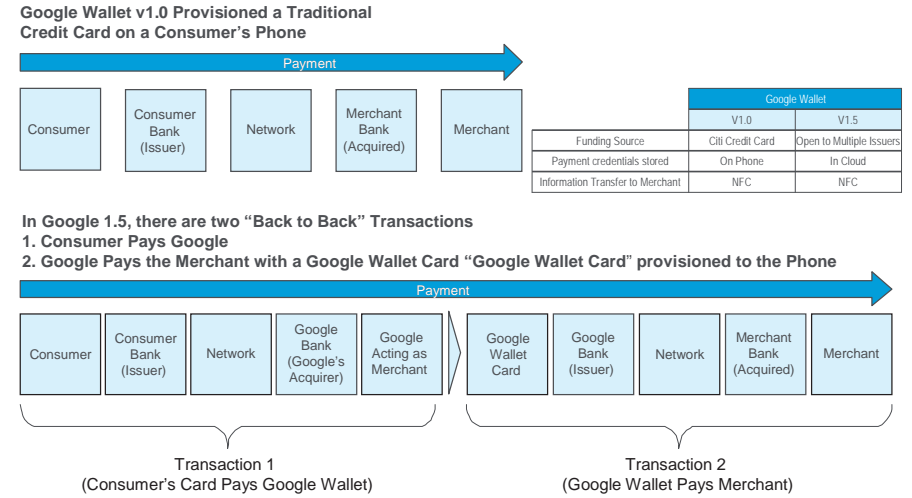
Google Wallet v1.0 Provisioned a Traditional Credit Card on a Consumer's Phone

Payment

Consumer

Consumer Bank (Issuer)

Network

Merchant Bank (Acquired)

Merchant

| | Google Wallet | |
|---|---|---|
| | V1.0 | V1.5 |
| Funding Source | Citi Credit Card | Open to Multiple Issuers |
| Payment credentials stored | On Phone | In Cloud |
| Information Transfer to Merchant | NFC | NFC |

In Google 1.5, there are two "Back to Back" Transactions
1. Consumer Pays Google
2. Google Pays the Merchant with a Google Wallet Card "Google Wallet Card" provisioned to the Phone

Payment

Consumer

Consumer Bank (Issuer)

Network

Google Bank (Google's Acquirer)

Google Acting as Merchant

Google Wallet Card

Google Bank (Issuer)

Network

Merchant Bank (Acquired)

Merchant

Transaction 1
(Consumer's Card Pays Google Wallet)

Transaction 2
(Google Wallet Pays Merchant)